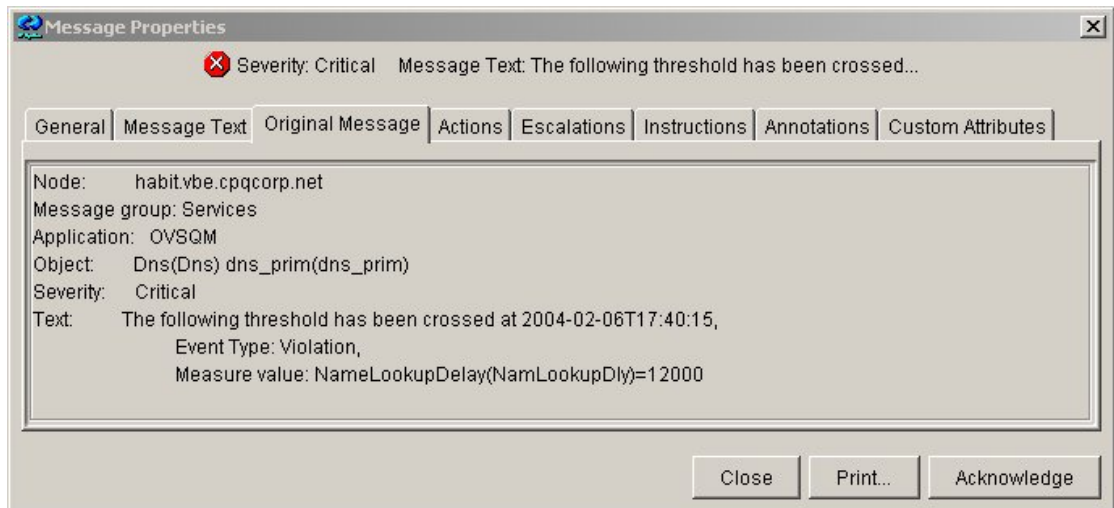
Message Properties

Severity: Critical Message Text: The following threshold has been crossed...

General | Message Text | Original Message | Actions | Escalations | Instructions | Annotations | Custom Attributes

Node: habit.vbe.cpqcorp.net
Message group: Services
Application: OVSQM
Object: Dns(Dns) dns_prim(dns_prim)
Severity: Critical
Text: The following threshold has been crossed at 2004-02-06T17:40:15,
Event Type: Violation,
Measure value: NameLookupDelay(NamLookupDly)=12000

Close Print... Acknowledge